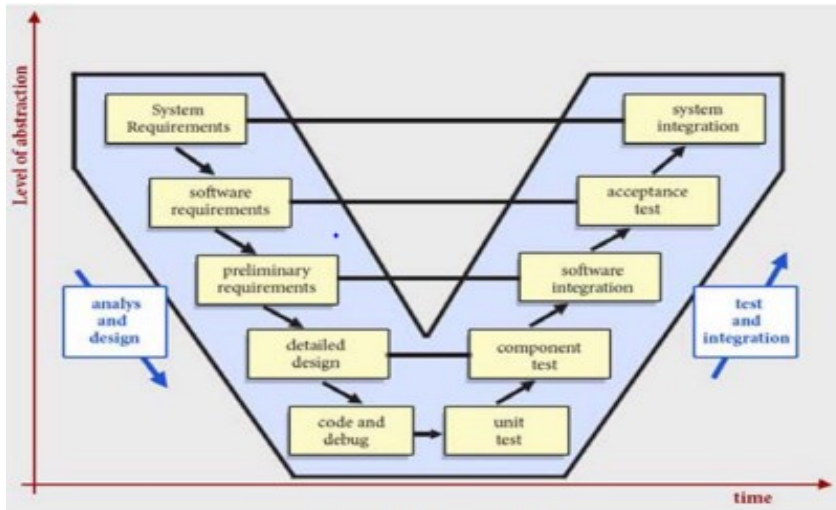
Level of abstraction

System Requirements

software requirements

preliminary requirements

detailed design

code and debug

unit test

component test

software integration

acceptance test

system integration

analys and design

test and integration

time